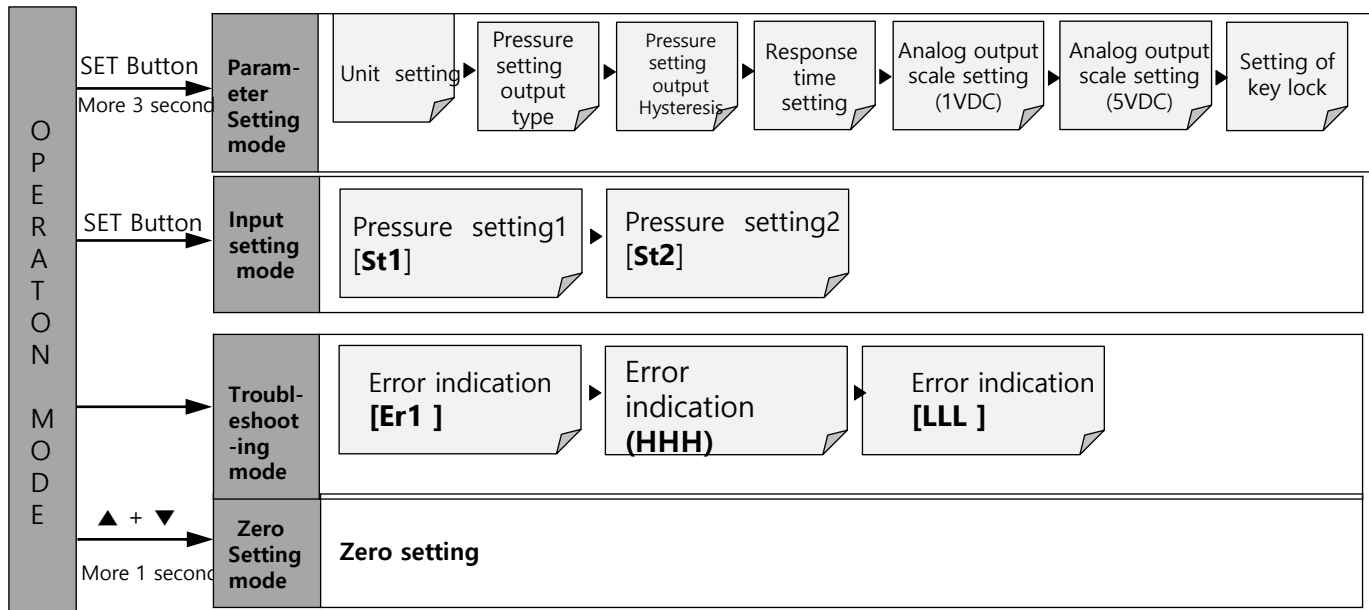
OPERATON MODE

SET Button
More 3 second

Parameter Setting mode

Unit setting

Pressure setting output type

Pressure setting output Hysteresis

Response time setting

Analog output scale setting (1VDC)

Analog output scale setting (5VDC)

Setting of key lock

SET Button

Input setting mode

Pressure setting1 [**St1**]

Pressure setting2 [**St2**]

Troubleshooting mode

Error indication **[Er1 ]**

Error indication **(HHH)**

Error indication **[LLL ]**

▲ + ▼
More 1 second

Zero Setting mode

**Zero setting**